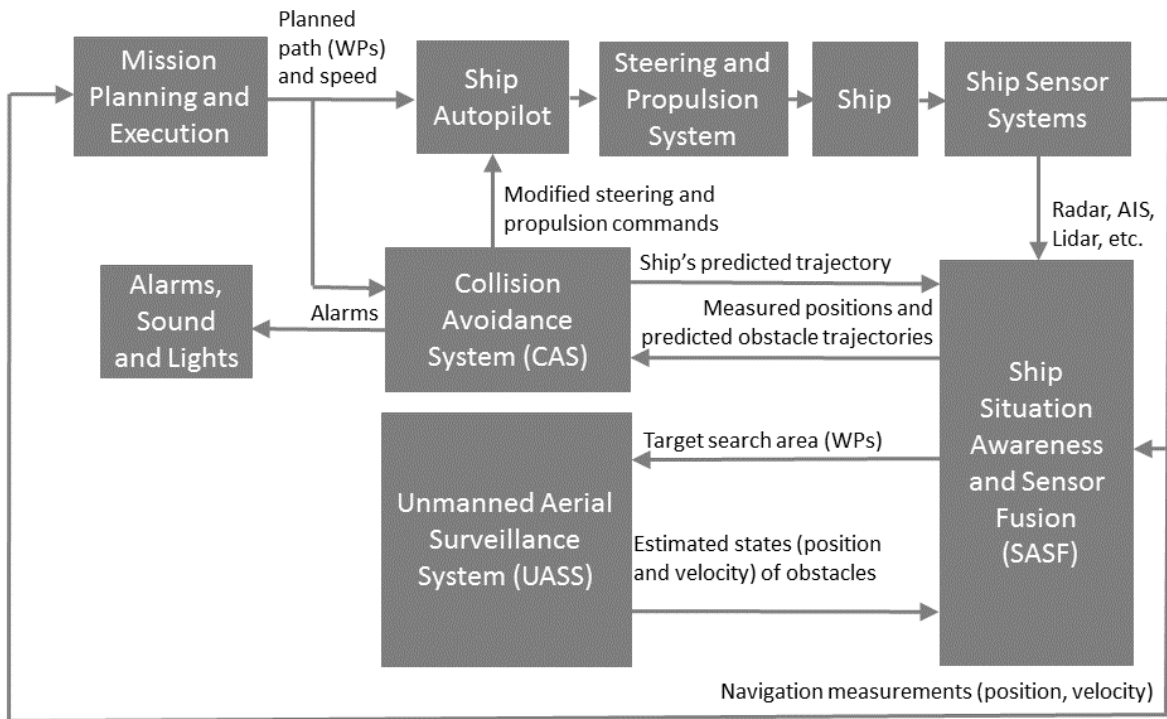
Mission Planning and Execution

Planned path (WPs) and speed

Ship Autopilot

Steering and Propulsion System

Ship

Ship Sensor Systems

Modified steering and propulsion commands

Radar, AIS, Lidar, etc.

Alarms, Sound and Lights

Alarms

Collision Avoidance System (CAS)

Ship's predicted trajectory

Measured positions and predicted obstacle trajectories

Ship Situation Awareness and Sensor Fusion (SASF)

Target search area (WPs)

Unmanned Aerial Surveillance System (UASS)

Estimated states (position and velocity) of obstacles

Navigation measurements (position, velocity)